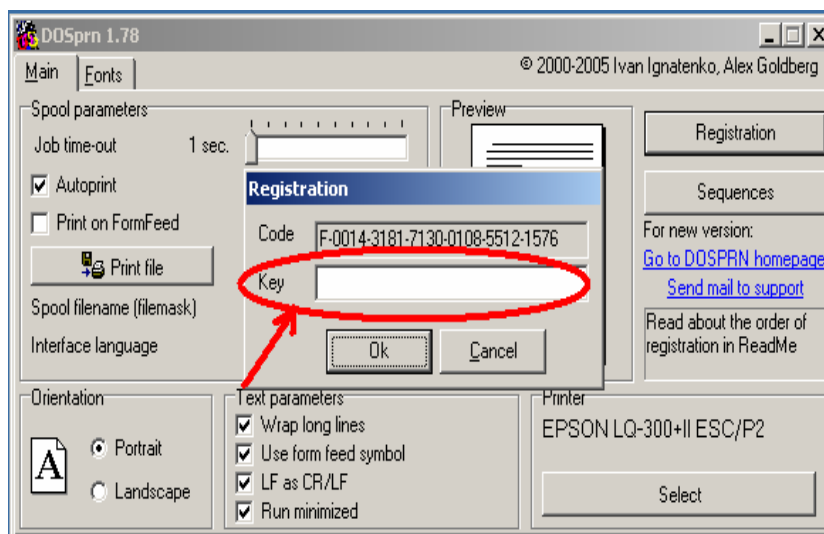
DOSprn 1.78

Main | Fonts

© 2000-2005 Ivan Ignatenko, Alex Goldberg

Spool parameters

Job time-out 1 sec.

Autoprint

Print on FormFeed

Print file

Spool filename (filemask)

Interface language

Preview

Registration

Sequences

For new version:

Go to DOSPRN homepage

Send mail to support

Read about the order of registration in ReadMe

Registration

Code F-0014-3181-7130-0108-5512-1576

Key

Ok

Cancel

Orientation

A

Portrait

Landscape

Text parameters

Wrap long lines

Use form feed symbol

LF as CR/LF

Run minimized

Printer

EPSON LQ-300+II ESC/P2

Select